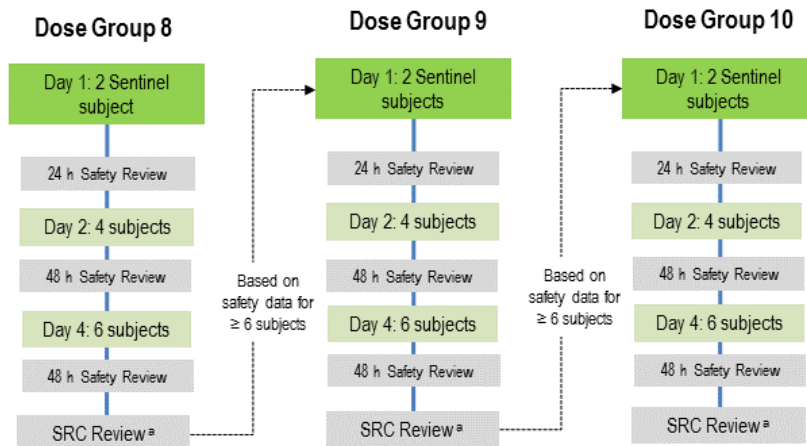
Dose Group 8

Day 1: 2 Sentinel subject

24 h Safety Review

Day 2: 4 subjects

48 h Safety Review

Day 4: 6 subjects

48 h Safety Review

SRC Review $^{a}$

Based on safety data for ≥ 6 subjects

Dose Group 9

Day 1: 2 Sentinel subjects

24 h Safety Review

Day 2: 4 subjects

48 h Safety Review

Day 4: 6 subjects

48 h Safety Review

SRC Review $^{a}$

Based on safety data for ≥ 6 subjects

Dose Group 10

Day 1: 2 Sentinel subjects

24 h Safety Review

Day 2: 4 subjects

48 h Safety Review

Day 4: 6 subjects

48 h Safety Review

SRC Review $^{a}$